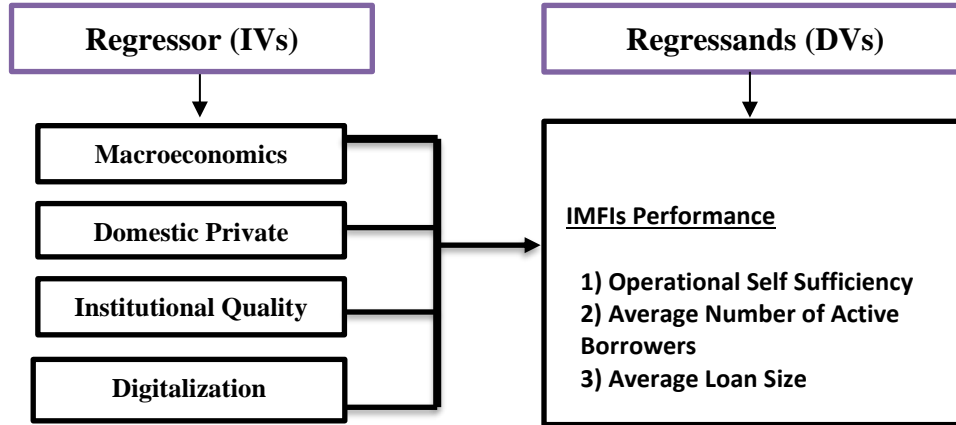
Regressor (IVs)

Regressands (DVs)

Macroeconomics

Domestic Private

Institutional Quality

Digitalization

IMFIs Performance

1) Operational Self Sufficiency
2) Average Number of Active Borrowers
3) Average Loan Size